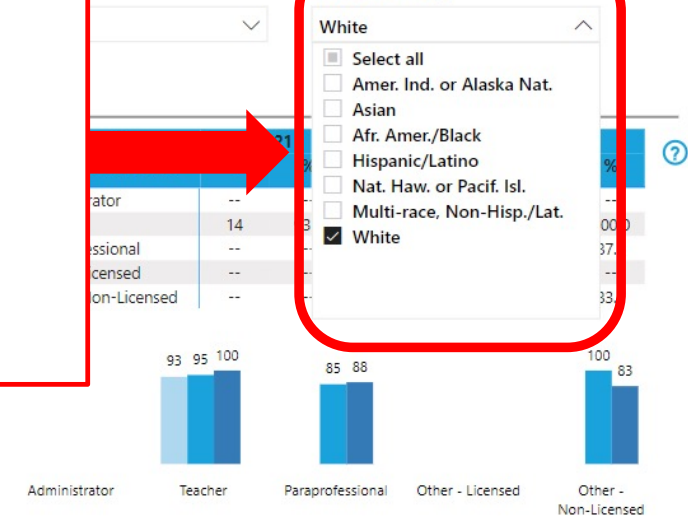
White

Select all

Amer. Ind. or Alaska Nat.

Asian

Afr. Amer./Black

Hispanic/Latino

Nat. Haw. or Pacif. Isl.

Multi-race, Non-Hisp./Lat.

White

21

%

%

rator --

14

essional --

icensed --

on-Licensed --

000

37.

83.

93 95 100

85 88

100 83

Administrator

Teacher

Paraprofessional

Other - Licensed

Other - Non-Licensed